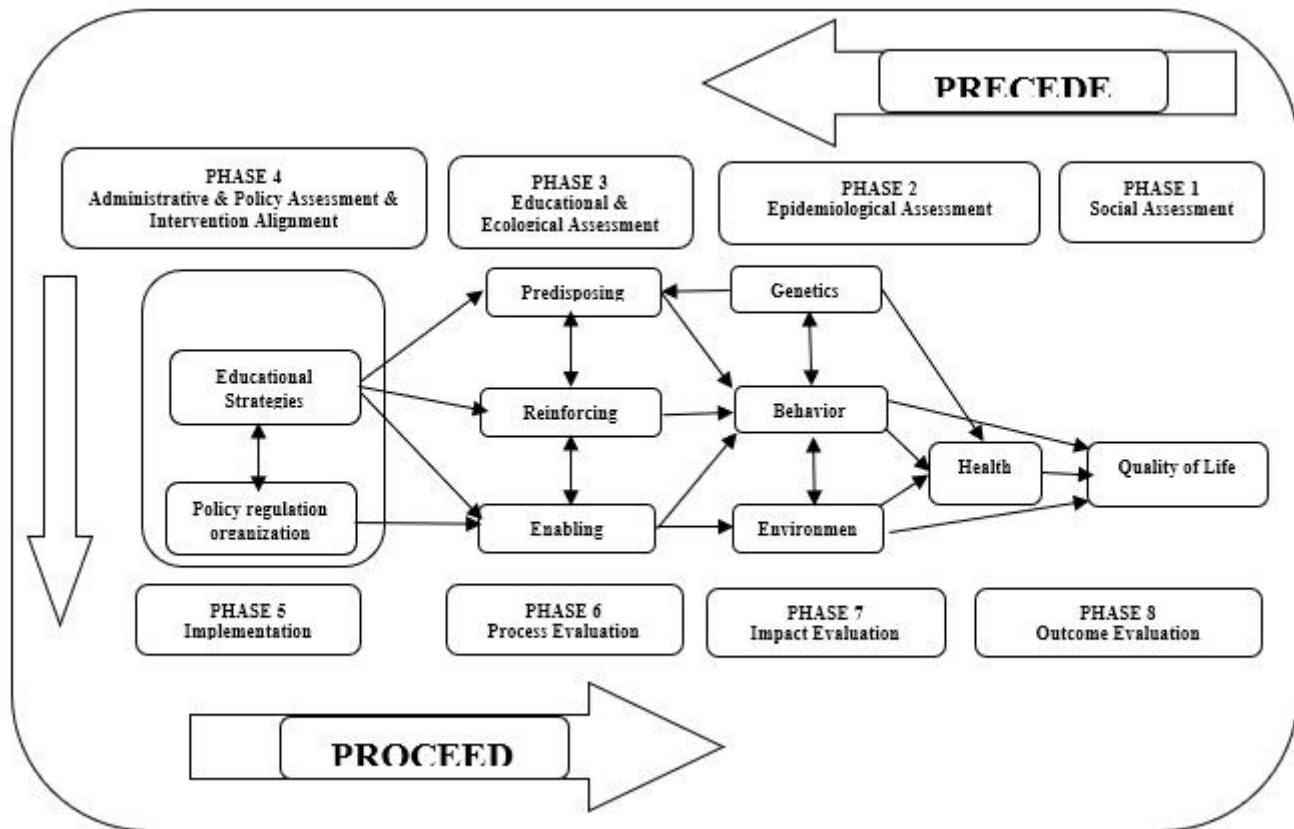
PRECEDE

PHASE 4
Administrative & Policy Assessment & Intervention Alignment

PHASE 3
Educational & Ecological Assessment

PHASE 2
Epidemiological Assessment

PHASE 1
Social Assessment

Educational Strategies

Policy regulation organization

Predisposing

Reinforcing

Enabling

Genetics

Behavior

Environmen

Health

Quality of Life

PHASE 5
Implementation

PHASE 6
Process Evaluation

PHASE 7
Impact Evaluation

PHASE 8
Outcome Evaluation

PROCEED